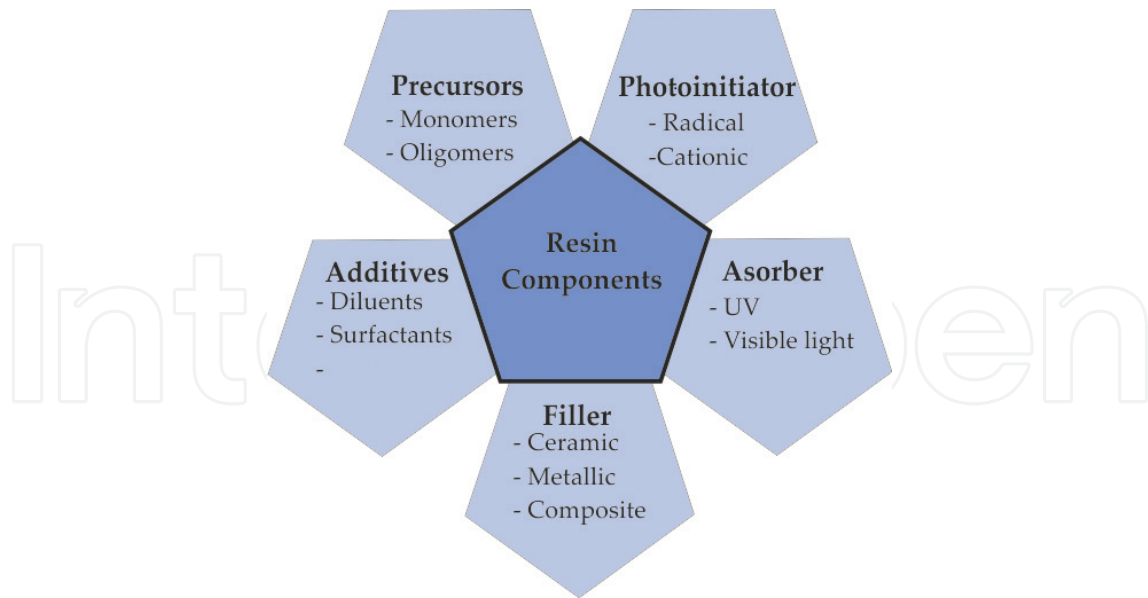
Precursors
- Monomers
- Oligomers

Photoinitiator
- Radical
-Cationic

Resin
Components

Additives
- Diluents
- Surfactants
-

Asorber
- UV
- Visible light

Filler
- Ceramic
- Metallic
- Composite

IntechOpen